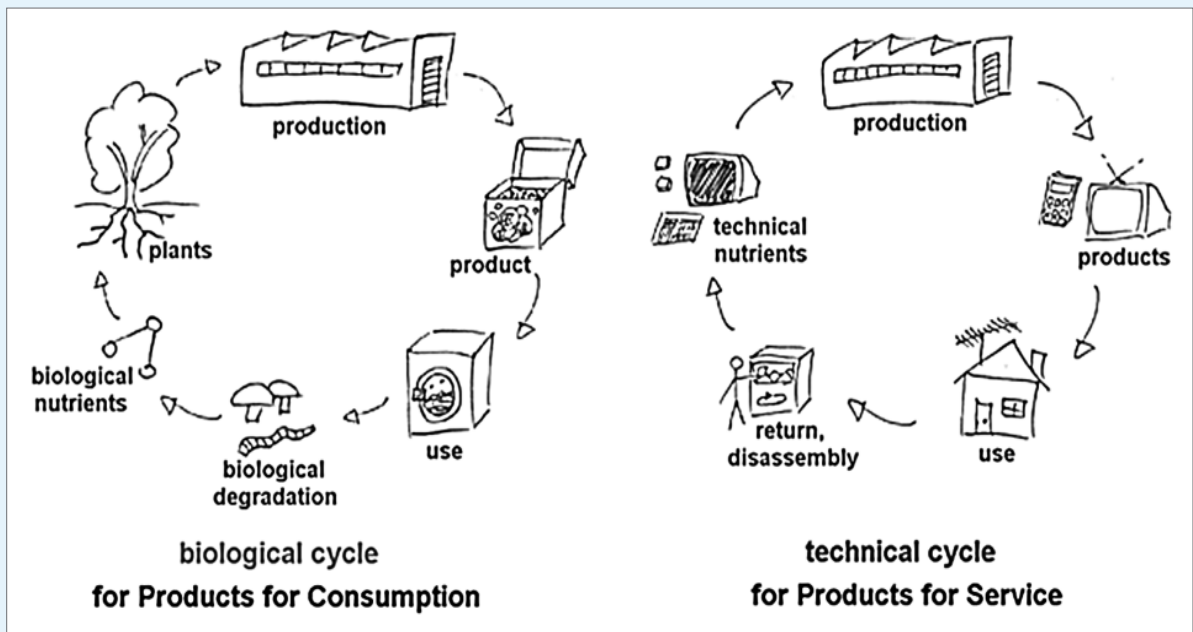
production

product

use

biological degradation

biological nutrients

plants

biological cycle
for Products for Consumption

production

products

use

return, disassembly

technical nutrients

technical cycle
for Products for Service